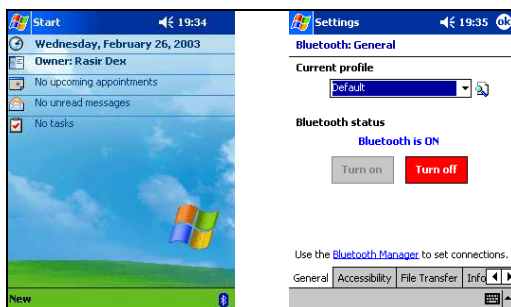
Start 19:34

Wednesday, February 26, 2003

Owner: Rasir Dex

No upcoming appointments

No unread messages

No tasks

New

Settings 19:35 ok

Bluetooth: General

Current profile

Default

Bluetooth status

Bluetooth is ON

Turn on

Turn off

Use the Bluetooth Manager to set connections.

General | Accessibility | File Transfer | Info